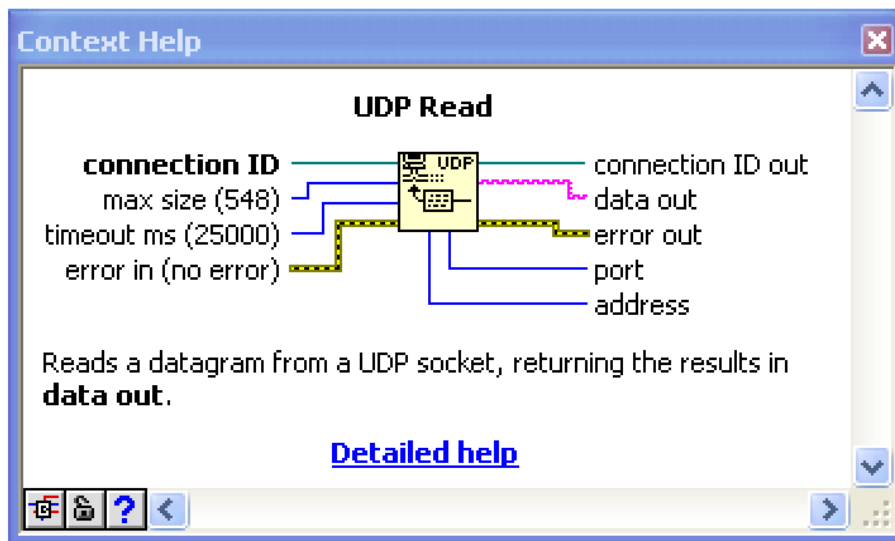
Context Help

UDP Read

connection ID
max size (548)
timeout ms (25000)
error in (no error)

UDP

connection ID out
data out
error out
port
address

Reads a datagram from a UDP socket, returning the results in **data out**.

Detailed help

?